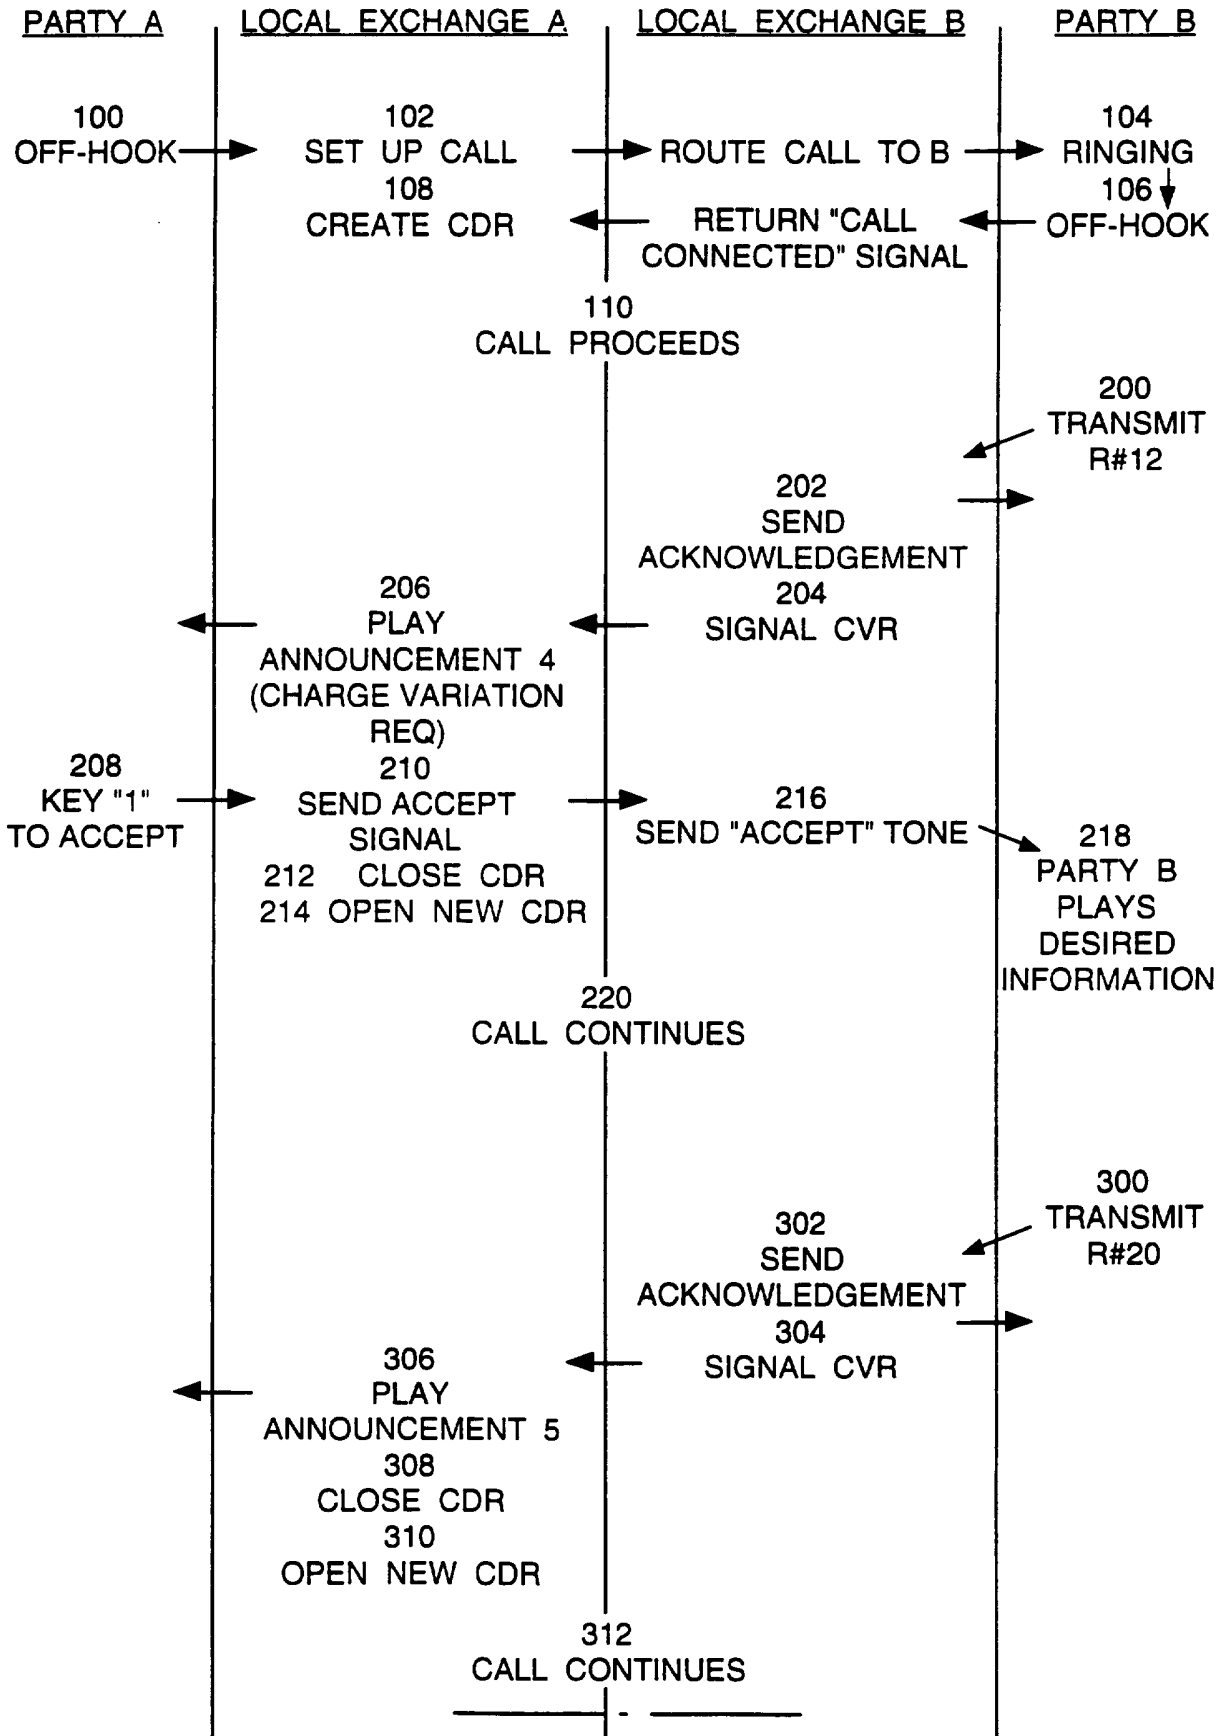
PARTY A

LOCAL EXCHANGE A

LOCAL EXCHANGE B

PARTY B

100
OFF-HOOK

102
SET UP CALL

ROUTE CALL TO B

104
RINGING

108
CREATE CDR

RETURN "CALL CONNECTED" SIGNAL

106
OFF-HOOK

110
CALL PROCEEDS

200
TRANSMIT
R#12

202
SEND
ACKNOWLEDGEMENT

206
PLAY
ANNOUNCEMENT 4
(CHARGE VARIATION
REQ)

204
SIGNAL CVR

208
KEY "1"
TO ACCEPT

210
SEND ACCEPT
SIGNAL

216
SEND "ACCEPT" TONE

218
PARTY B
PLAYS
DESIRED
INFORMATION

212 CLOSE CDR
214 OPEN NEW CDR

220
CALL CONTINUES

300
TRANSMIT
R#20

302
SEND
ACKNOWLEDGEMENT

304
SIGNAL CVR

306
PLAY
ANNOUNCEMENT 5
308
CLOSE CDR
310
OPEN NEW CDR

312
CALL CONTINUES